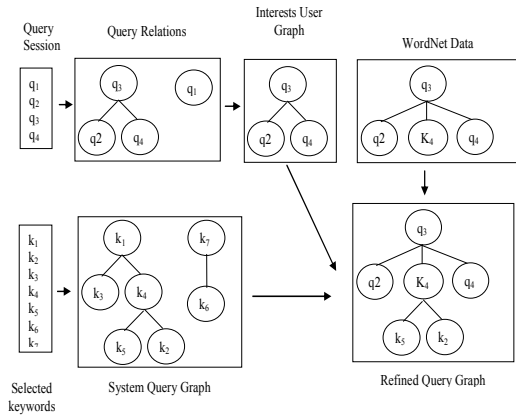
Query Session

$q_1$
$q_2$
$q_3$
$q_4$

Query Relations

$q_3$
q2
$q_4$
$q_1$

Interests User Graph

$q_3$
q2
$q_4$

WordNet Data

$q_3$
q2
$K_4$
$q_4$

$k_1$
$k_2$
$k_3$
$k_4$
$k_5$
$k_6$
$k_7$

Selected keywords

$k_1$
$k_3$
$k_4$
$k_5$
$k_2$
$k_7$
$k_6$

System Query Graph

$q_3$
q2
$K_4$
$q_4$
$k_5$
$k_2$

Refined Query Graph